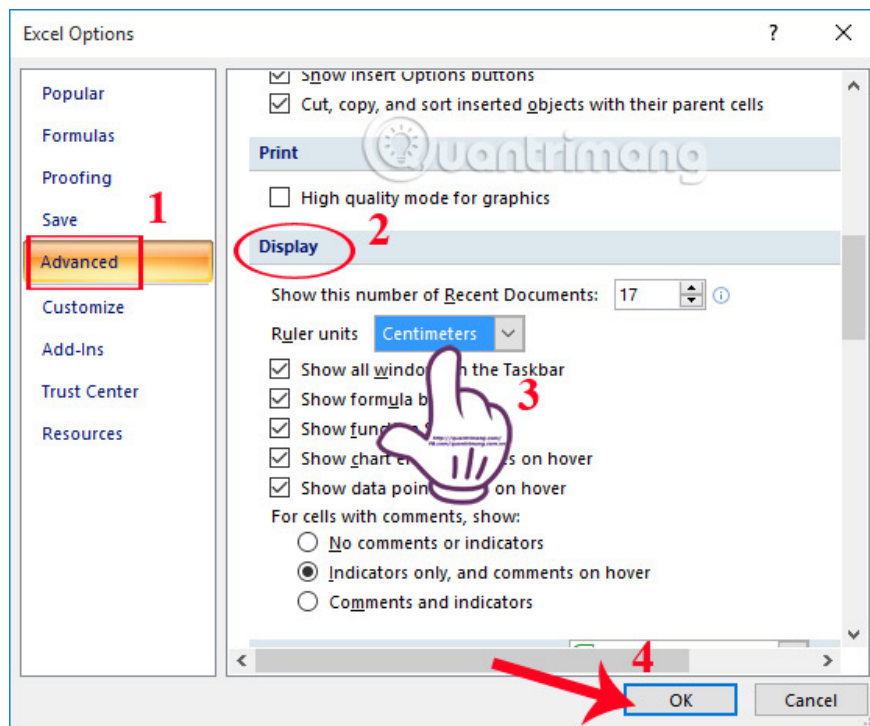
Excel Options

?

Popular

Formulas

Proofing

Save

Advanced

Customize

Add-Ins

Trust Center

Resources

1

Show Insert Options buttons

Cut, copy, and sort inserted objects with their parent cells

Quantrimang

Print

High quality mode for graphics

Display

2

Show this number of Recent Documents: 17

Ruler units Centimeters

Show all windo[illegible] the Taskbar

3

Show formula b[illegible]

Show func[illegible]

http://quantrimang.com/
fb.com/quantrimang.com.vn

Show chart e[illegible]s on hover

Show data poin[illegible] on hover

For cells with comments, show:

No comments or indicators

Indicators only, and comments on hover

Comments and indicators

4

OK

Cancel